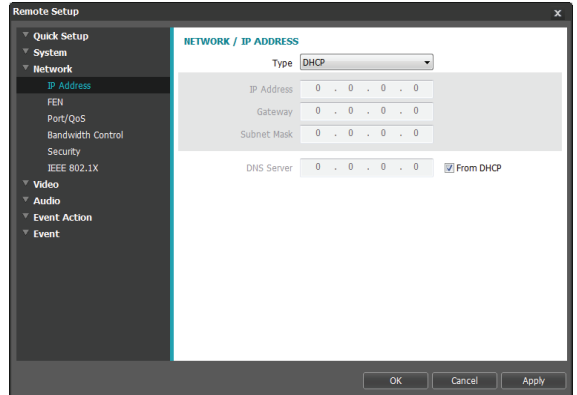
Remote Setup
x
Quick Setup
System
Network
IP Address
FEN
Port/QoS
Bandwidth Control
Security
IEEE 802.1X
Video
Audio
Event Action
Event

NETWORK / IP ADDRESS
Type DHCP
IP Address 0 . 0 . 0 . 0
Gateway 0 . 0 . 0 . 0
Subnet Mask 0 . 0 . 0 . 0
DNS Server 0 . 0 . 0 . 0 From DHCP

OK Cancel Apply